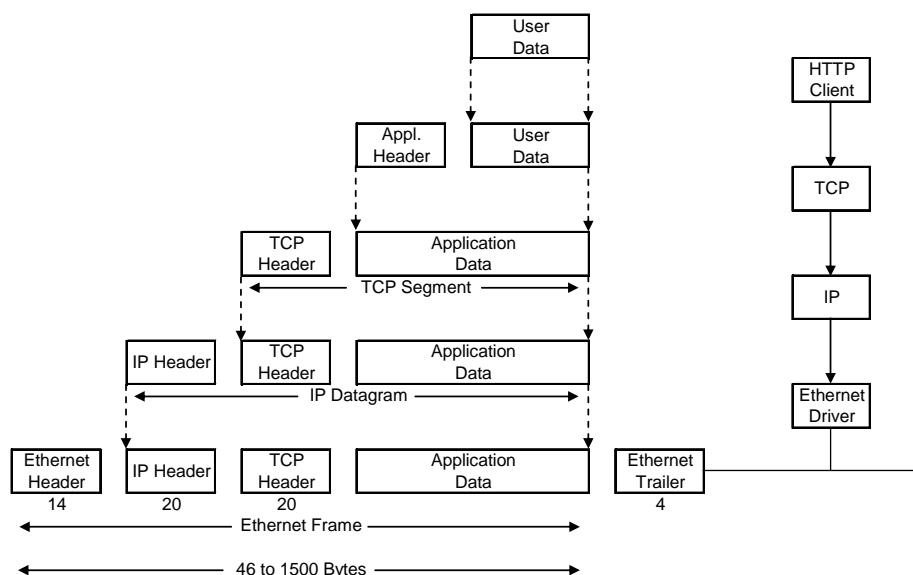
User Data

Appl. Header

User Data

TCP Header

Application Data

TCP Segment

IP Header

TCP Header

Application Data

IP Datagram

Ethernet Header

IP Header

TCP Header

Application Data

Ethernet Trailer

14

20

20

4

Ethernet Frame

46 to 1500 Bytes

HTTP Client

TCP

IP

Ethernet Driver